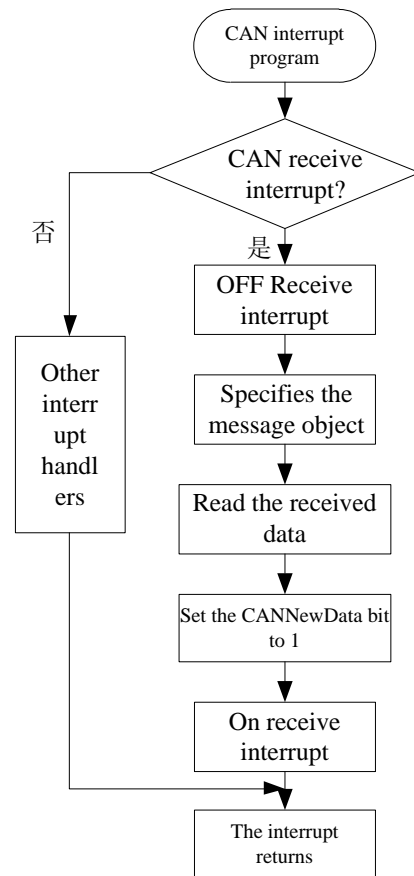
CAN interrupt program

CAN receive interrupt?

否

是

OFF Receive interrupt

Other interr upt handl ers

Specifies the message object

Read the received data

Set the CANNewData bit to 1

On receive interrupt

The interrupt returns